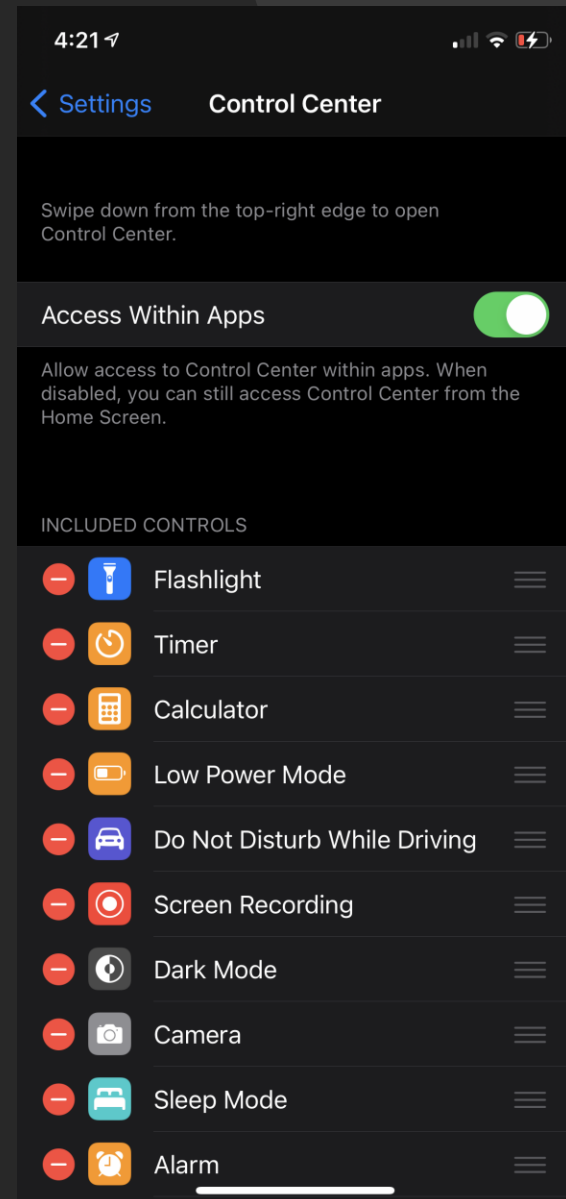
4:21

Settings Control Center

Swipe down from the top-right edge to open Control Center.

Access Within Apps

Allow access to Control Center within apps. When disabled, you can still access Control Center from the Home Screen.

INCLUDED CONTROLS

Flashlight

Timer

Calculator

Low Power Mode

Do Not Disturb While Driving

Screen Recording

Dark Mode

Camera

Sleep Mode

Alarm